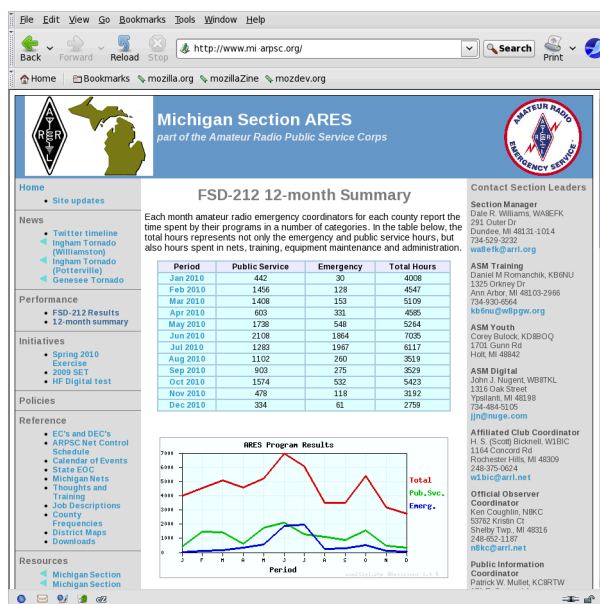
File Edit View Go Bookmarks Tools Window Help

Back Forward Reload Stop http://www.mi-arpsc.org/ Search Print

Home Bookmarks mozilla.org mozillaZine mozdev.org

Michigan Section ARES
part of the Amateur Radio Public Service Corps

AMATEUR RADIO EMERGENCY SERVICE

Home
Site updates

News
Twitter timeline
Ingham Tornado (Williamston)
Ingham Tornado (Potterville)
Genesee Tornado

Performance
FSD-212 Results
12-month summary

Initiatives
Spring 2010 Exercise
2009 SET
HF Digital test

Policies

Reference
EC's and DEC's
ARPSC Net Control Schedule
Calendar of Events
State EOC
Michigan Nets
Thoughts and Training
Job Descriptions
County Frequencies
District Maps
Downloads

Resources
Michigan Section
Michigan Section

FSD-212 12-month Summary

Each month amateur radio emergency coordinators for each county report the time spent by their programs in a number of categories. In the table below, the total hours represents not only the emergency and public service hours, but also hours spent in nets, training, equipment maintenance and administration.

| Period | Public Service | Emergency | Total Hours |
|---|---|---|---|
| Jan 2010 | 442 | 30 | 4008 |
| Feb 2010 | 1456 | 128 | 4547 |
| Mar 2010 | 1408 | 153 | 5109 |
| Apr 2010 | 603 | 331 | 4585 |
| May 2010 | 1738 | 548 | 5264 |
| Jun 2010 | 2108 | 1864 | 7035 |
| Jul 2010 | 1283 | 1967 | 6117 |
| Aug 2010 | 1102 | 260 | 3519 |
| Sep 2010 | 903 | 275 | 3529 |
| Oct 2010 | 1574 | 532 | 5423 |
| Nov 2010 | 478 | 118 | 3192 |
| Dec 2010 | 334 | 61 | 2759 |

ARES Program Results
7000 6000 5000 4000 3000 2000 1000 0
J F M A M J J A S O N D
Period
Total
Pub.Svc.
Emerg.

Contact Section Leaders

Section Manager
Dale R. Williams, WA8EFK
291 Outer Dr
Dundee, MI 48131-1014
734-529-3232
wa8efk@arrl.org

ASM Training
Daniel M Romanchik, KB6NU
1325 Orkney Dr
Ann Arbor, MI 48103-2966
734-930-6564
kb6nu@w8pgw.org

ASM Youth
Corey Bulock, KD8BOQ
1701 Gunn Rd
Holt, MI 48842

ASM Digital
John J. Nugent, WB8TKL
1316 Oak Street
Ypsilanti, MI 48198
734-484-5105
jjn@nuge.com

Affiliated Club Coordinator
H. S. (Scott) Bicknell, W1BIC
1164 Concord Rd
Rochester Hills, MI 48309
248-375-0624
w1bic@arrl.net

Official Observer Coordinator
Ken Coughlin, N8KC
53762 Kristin Ct
Shelby Twp, MI 48316
248-652-1187
n8kc@arrl.net

Public Information Coordinator
Patrick W. Mullet, KC8RTW
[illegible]